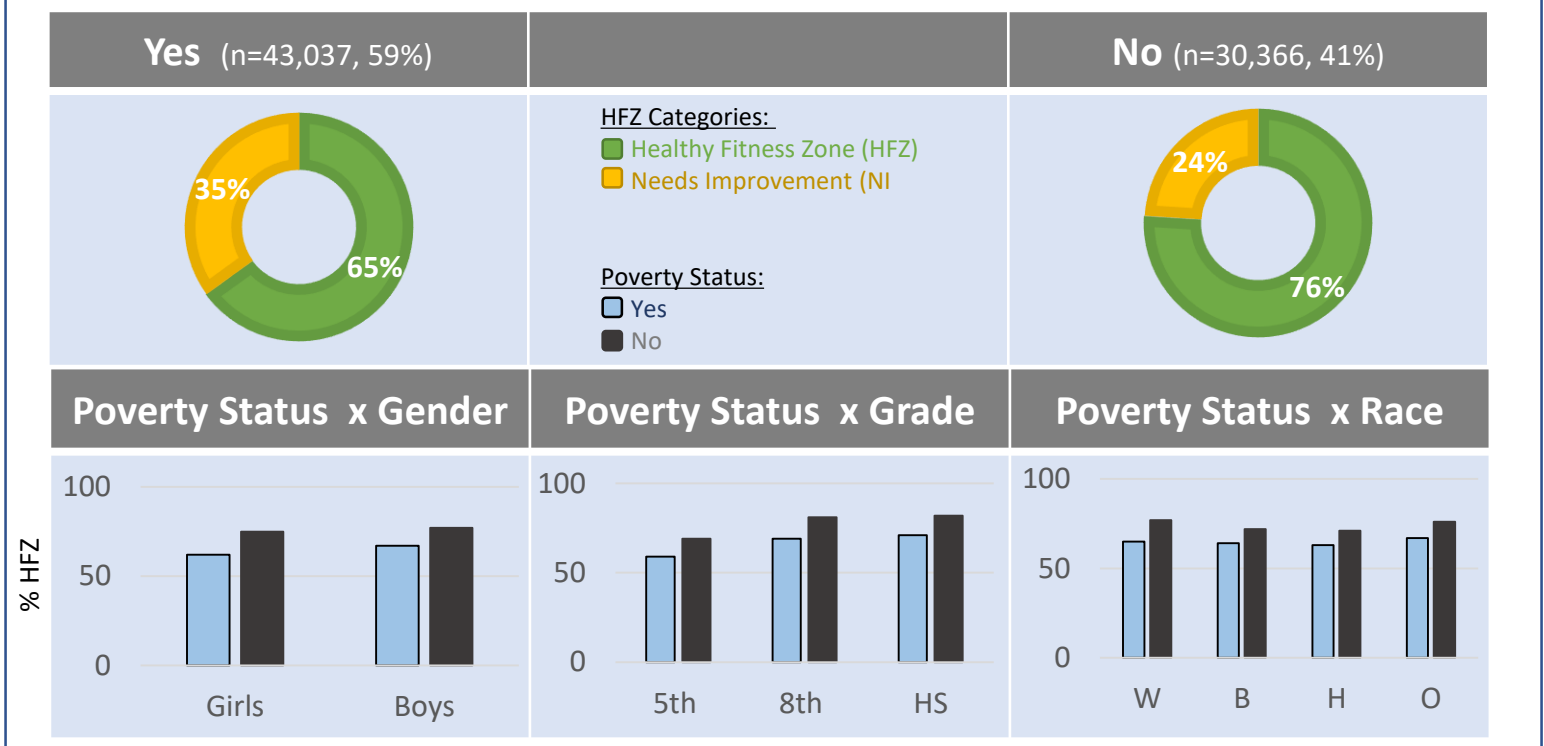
**Yes** (n=43,037, 59%)

**No** (n=30,366, 41%)

35%
65%

HFZ Categories:
Healthy Fitness Zone (HFZ)
Needs Improvement (NI

Poverty Status:
Yes
No

24%
76%

**Poverty Status x Gender**

**Poverty Status x Grade**

**Poverty Status x Race**

% HFZ

100
50
0
Girls
Boys

100
50
0
5th
8th
HS

100
50
0
W
B
H
O